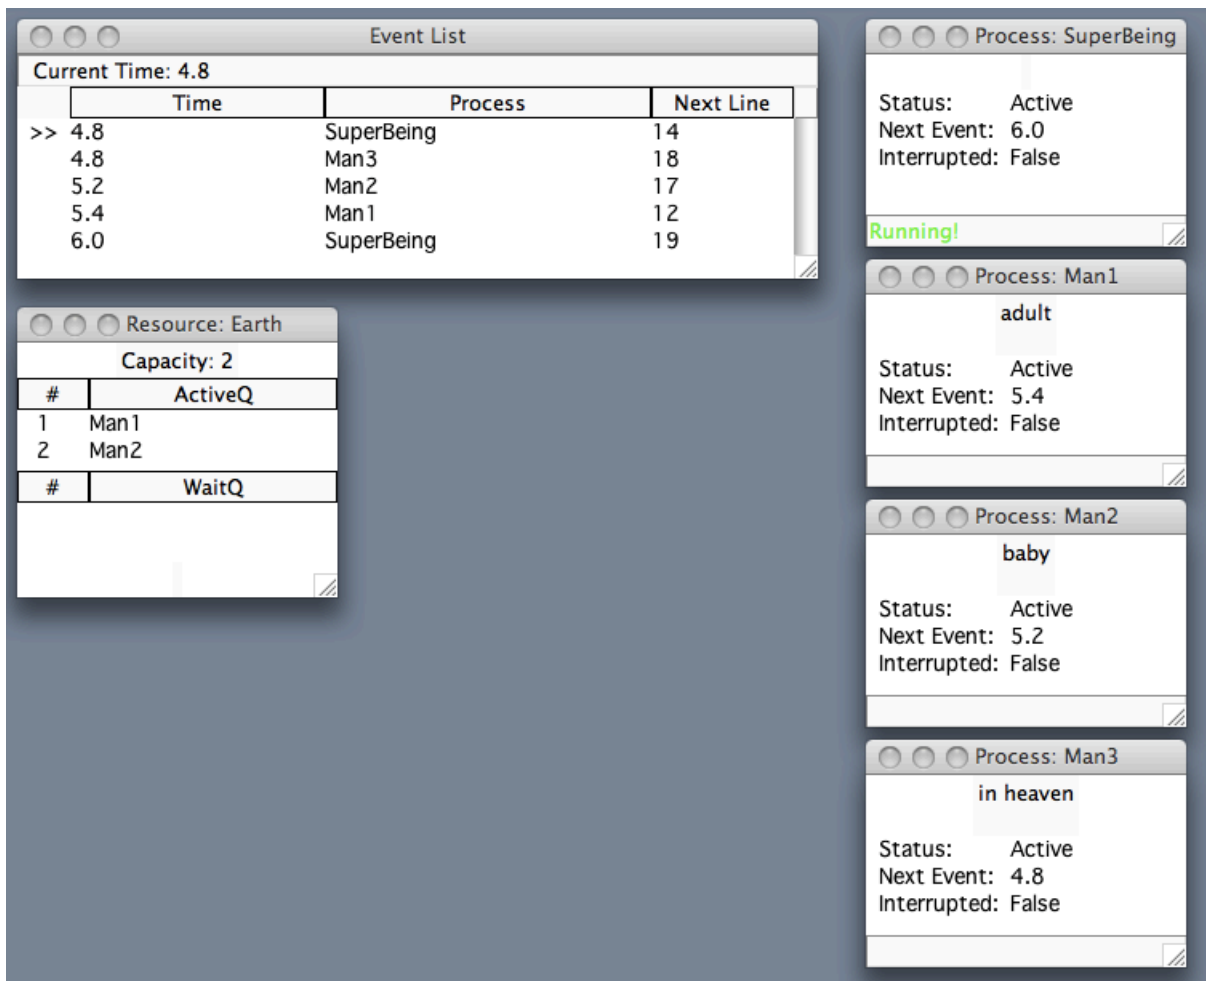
Event List

Current Time: 4.8

| | Time | Process | Next Line |
|---|---|---|---|
| >> | 4.8 | SuperBeing | 14 |
| | 4.8 | Man3 | 18 |
| | 5.2 | Man2 | 17 |
| | 5.4 | Man1 | 12 |
| | 6.0 | SuperBeing | 19 |

Resource: Earth

Capacity: 2

| # | ActiveQ |
|---|---|
| 1 | Man1 |
| 2 | Man2 |

| # | WaitQ |
|---|---|

Process: SuperBeing

Status: Active
Next Event: 6.0
Interrupted: False

Running!

Process: Man1

adult

Status: Active
Next Event: 5.4
Interrupted: False

Process: Man2

baby

Status: Active
Next Event: 5.2
Interrupted: False

Process: Man3

in heaven

Status: Active
Next Event: 4.8
Interrupted: False